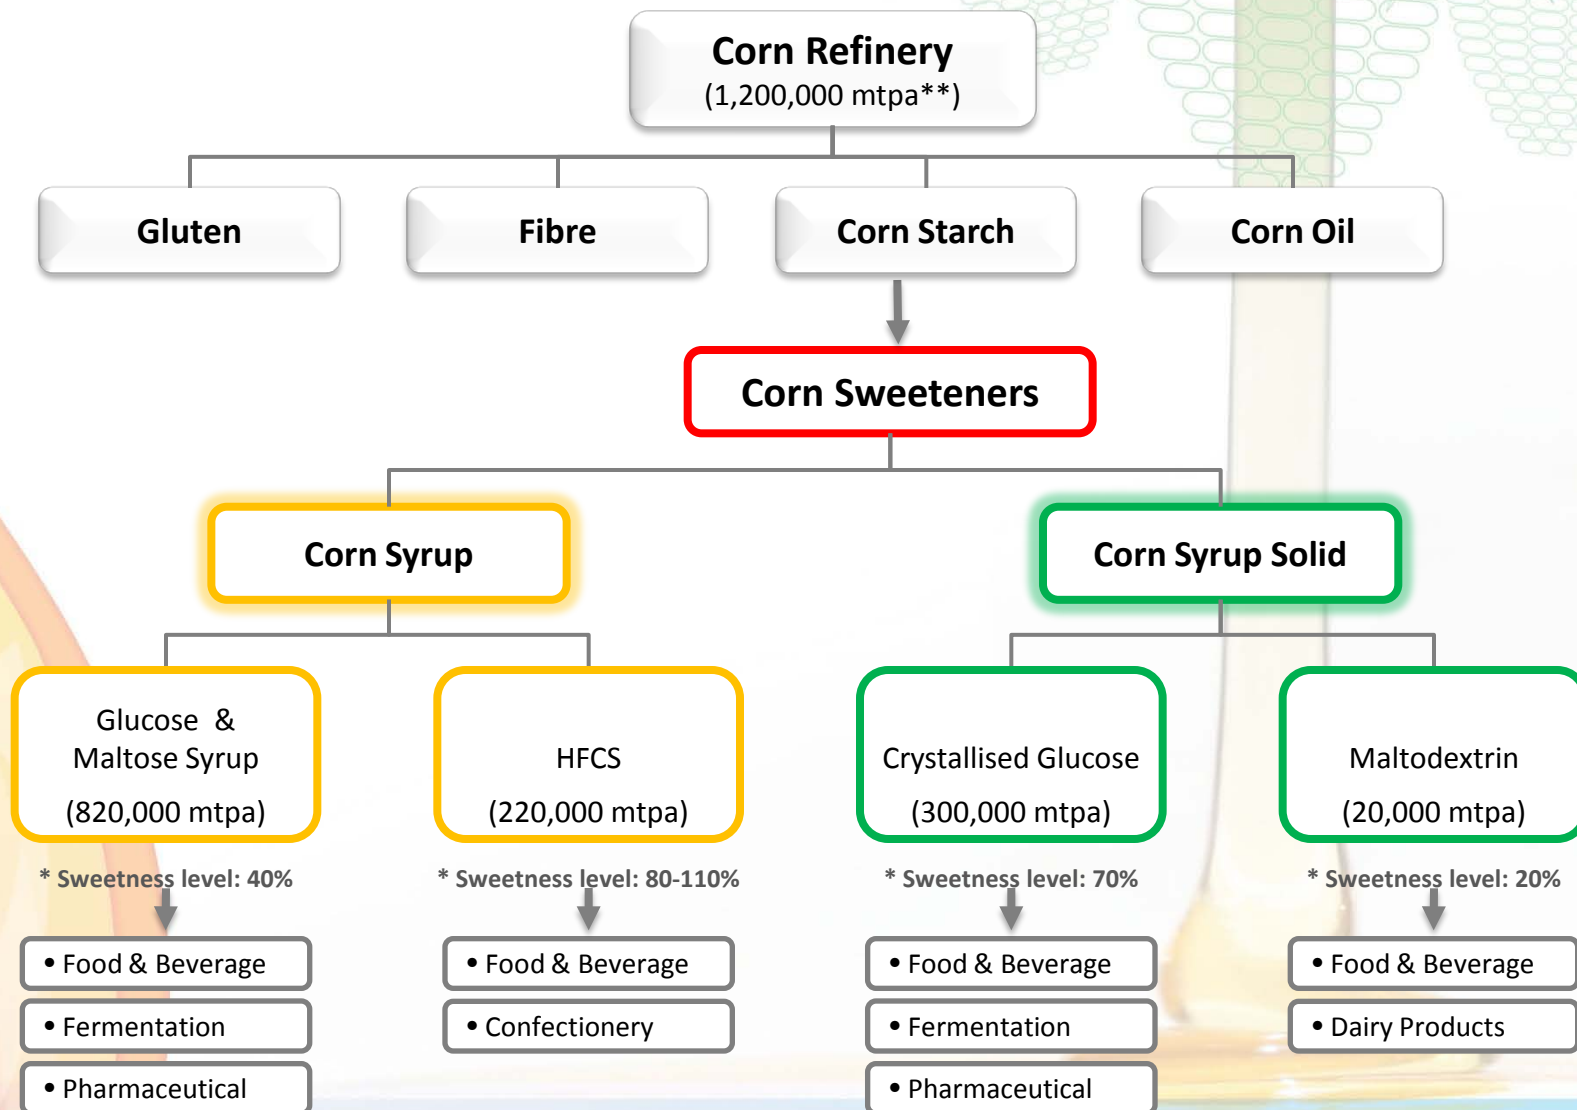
Corn Refinery
(1,200,000 mtpa**)

Gluten

Fibre

Corn Starch

Corn Oil

Corn Sweeteners

Corn Syrup

Corn Syrup Solid

Glucose & Maltose Syrup
(820,000 mtpa)

* Sweetness level: 40%

• Food & Beverage
• Fermentation
• Pharmaceutical

HFCS
(220,000 mtpa)

* Sweetness level: 80-110%

• Food & Beverage
• Confectionery

Crystallised Glucose
(300,000 mtpa)

* Sweetness level: 70%

• Food & Beverage
• Fermentation
• Pharmaceutical

Maltodextrin
(20,000 mtpa)

* Sweetness level: 20%

• Food & Beverage
• Dairy Products